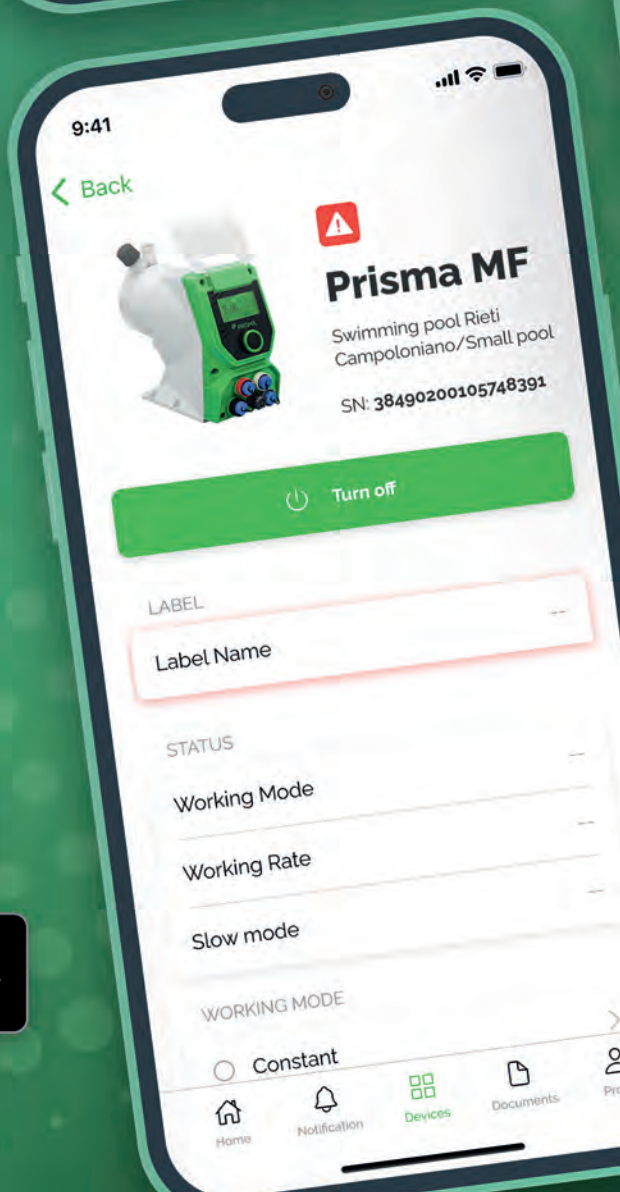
9:41

< Back

Prisma MF

Swimming pool Rieti Campoloniano/Small pool

SN: 3849020010574839​1

Turn off

LABEL

Label Name --

STATUS

Working Mode --

Working Rate --

Slow mode --

WORKING MODE

Constant

Home Notification Devices Documents Pro